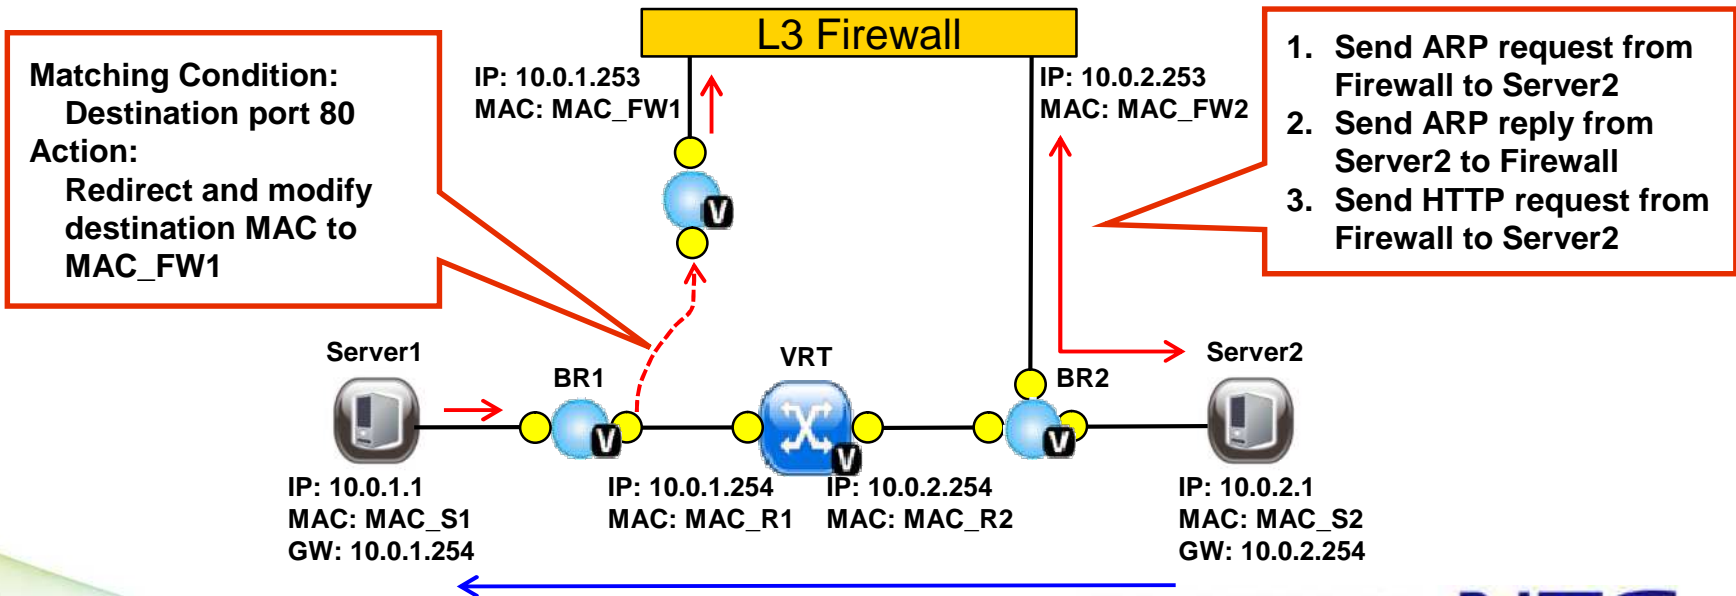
Matching Condition:
Destination port 80
Action:
Redirect and modify destination MAC to MAC_FW1

L3 Firewall

IP: 10.0.1.253
MAC: MAC_FW1

IP: 10.0.2.253
MAC: MAC_FW2

1. Send ARP request from Firewall to Server2
2. Send ARP reply from Server2 to Firewall
3. Send HTTP request from Firewall to Server2

V

Server1

BR1

VRT

BR2

Server2

V

V

V

IP: 10.0.1.1
MAC: MAC_S1
GW: 10.0.1.254

IP: 10.0.1.254
MAC: MAC_R1

IP: 10.0.2.254
MAC: MAC_R2

IP: 10.0.2.1
MAC: MAC_S2
GW: 10.0.2.254